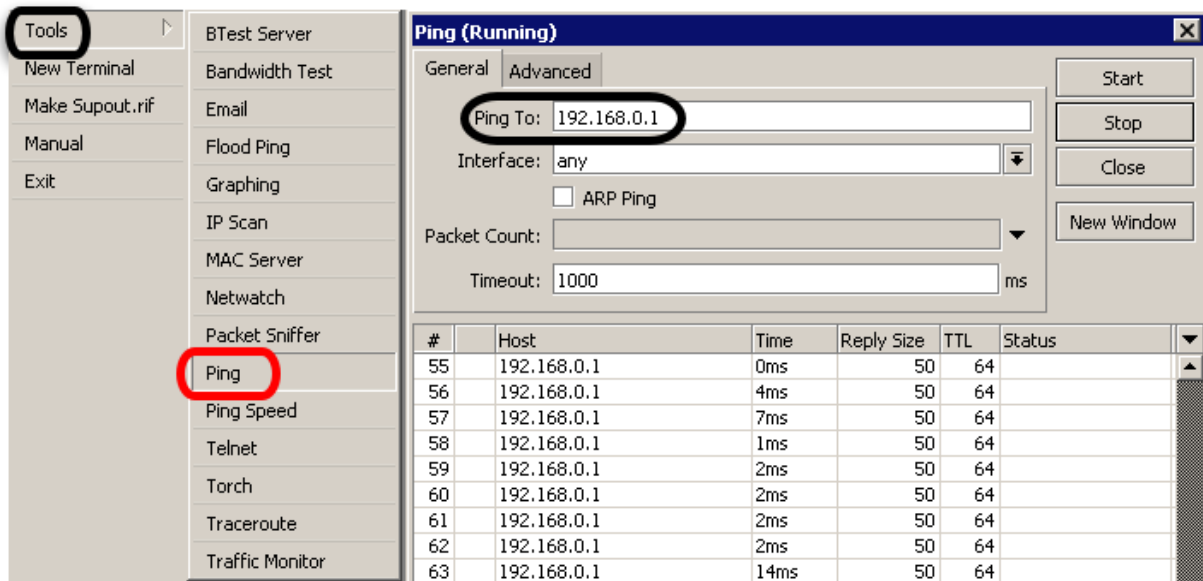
Tools
New Terminal
Make Supout.rif
Manual
Exit

BTest Server
Bandwidth Test
Email
Flood Ping
Graphing
IP Scan
MAC Server
Netwatch
Packet Sniffer
Ping
Ping Speed
Telnet
Torch
Traceroute
Traffic Monitor

Ping (Running)

General | Advanced

Ping To: 192.168.0.1
Interface: any
ARP Ping
Packet Count:
Timeout: 1000 ms

Start
Stop
Close
New Window

| # | | Host | Time | Reply Size | TTL | Status |
|---|---|---|---|---|---|---|
| 55 | | 192.168.0.1 | 0ms | 50 | 64 | |
| 56 | | 192.168.0.1 | 4ms | 50 | 64 | |
| 57 | | 192.168.0.1 | 7ms | 50 | 64 | |
| 58 | | 192.168.0.1 | 1ms | 50 | 64 | |
| 59 | | 192.168.0.1 | 2ms | 50 | 64 | |
| 60 | | 192.168.0.1 | 2ms | 50 | 64 | |
| 61 | | 192.168.0.1 | 2ms | 50 | 64 | |
| 62 | | 192.168.0.1 | 2ms | 50 | 64 | |
| 63 | | 192.168.0.1 | 14ms | 50 | 64 | |